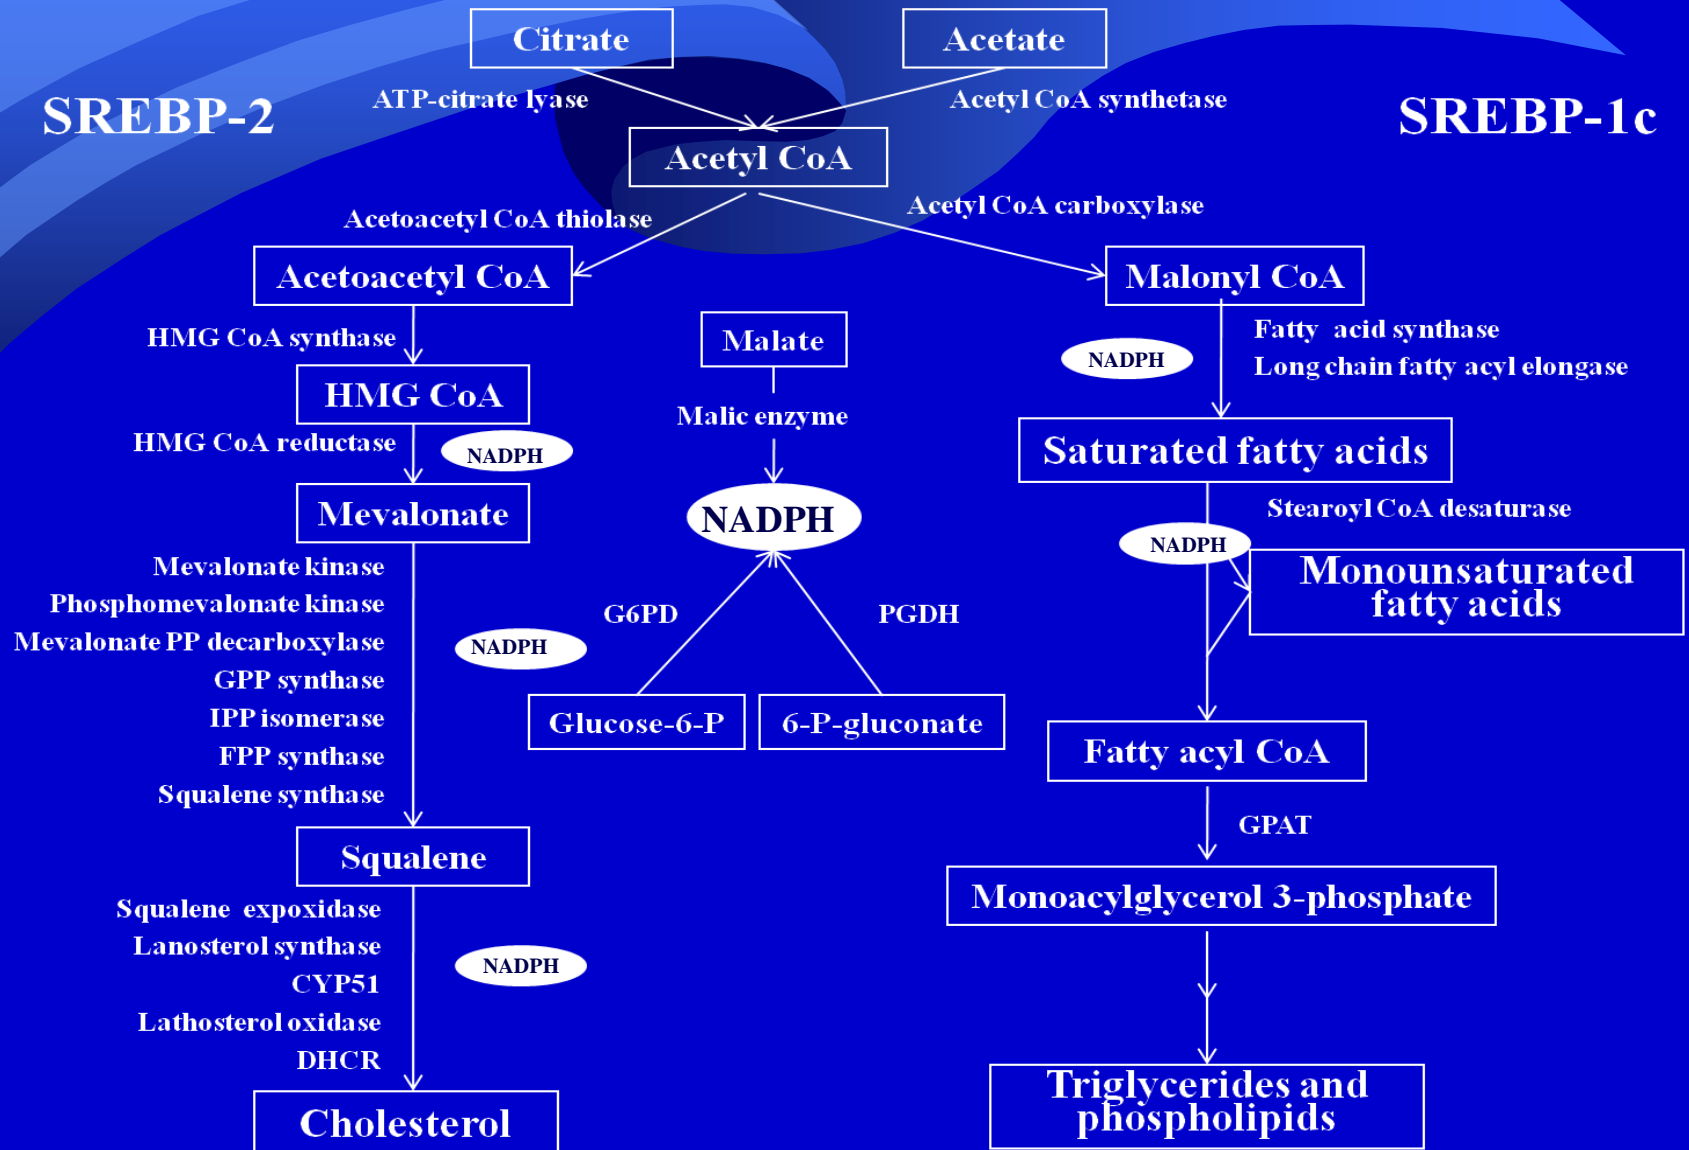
Citrate

Acetate

SREBP-2

ATP-citrate lyase

Acetyl CoA synthetase

SREBP-1c

Acetyl CoA

Acetoacetyl CoA thiolase

Acetyl CoA carboxylase

Acetoacetyl CoA

Malonyl CoA

HMG CoA synthase

Malate

Fatty acid synthase
Long chain fatty acyl elongase

NADPH

HMG CoA

Malic enzyme

HMG CoA reductase

NADPH

Saturated fatty acids

Mevalonate

NADPH

Stearoyl CoA desaturase

NADPH

Monounsaturated fatty acids

Mevalonate kinase
Phosphomevalonate kinase
Mevalonate PP decarboxylase
GPP synthase
IPP isomerase
FPP synthase
Squalene synthase

G6PD

PGDH

NADPH

Glucose-6-P

6-P-gluconate

Fatty acyl CoA

GPAT

Squalene

Monoacylglycerol 3-phosphate

Squalene expoxidase
Lanosterol synthase
CYP51
Lathosterol oxidase
DHCR

NADPH

Cholesterol

Triglycerides and phospholipids